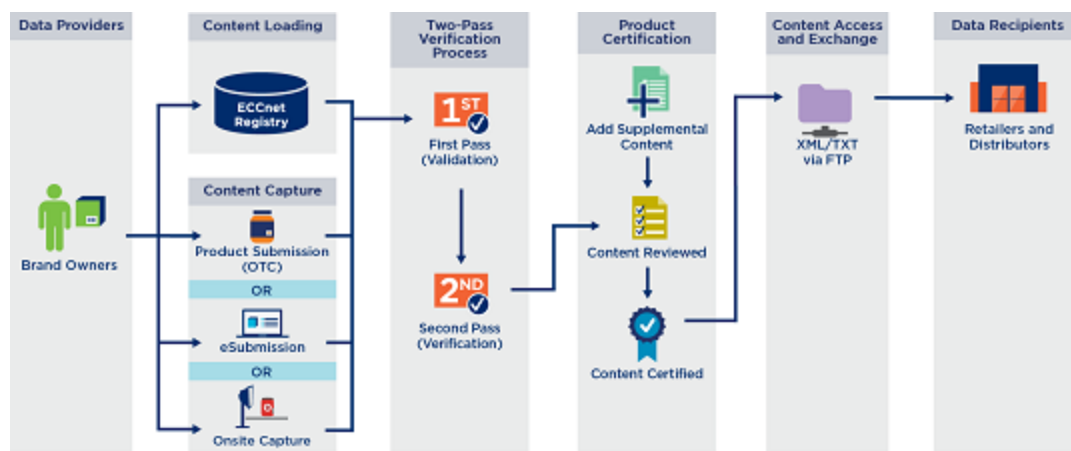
Data Providers

Brand Owners

Content Loading

ECCnet Registry

Content Capture

Product Submission (OTC)

OR

eSubmission

OR

Onsite Capture

Two-Pass Verification Process

1ST

First Pass (Validation)

2ND

Second Pass (Verification)

Product Certification

Add Supplemental Content

Content Reviewed

Content Certified

Content Access and Exchange

XML/TXT via FTP

Data Recipients

Retailers and Distributors